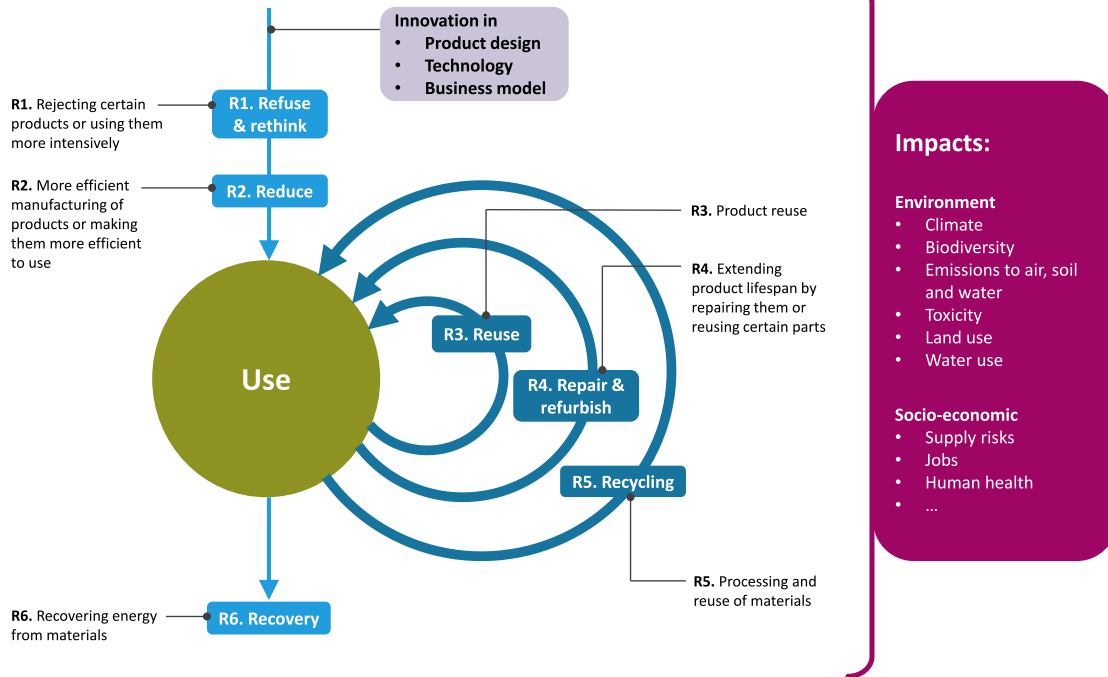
Innovation in
• Product design
• Technology
• Business model

R1. Rejecting certain products or using them more intensively

R1. Refuse & rethink

R2. More efficient manufacturing of products or making them more efficient to use

R2. Reduce

R3. Product reuse

R4. Extending product lifespan by repairing them or reusing certain parts

Use

R3. Reuse

R4. Repair & refurbish

R5. Recycling

R5. Processing and reuse of materials

R6. Recovering energy from materials

R6. Recovery

Impacts:

Environment
• Climate
• Biodiversity
• Emissions to air, soil and water
• Toxicity
• Land use
• Water use

Socio-economic
• Supply risks
• Jobs
• Human health
• ...